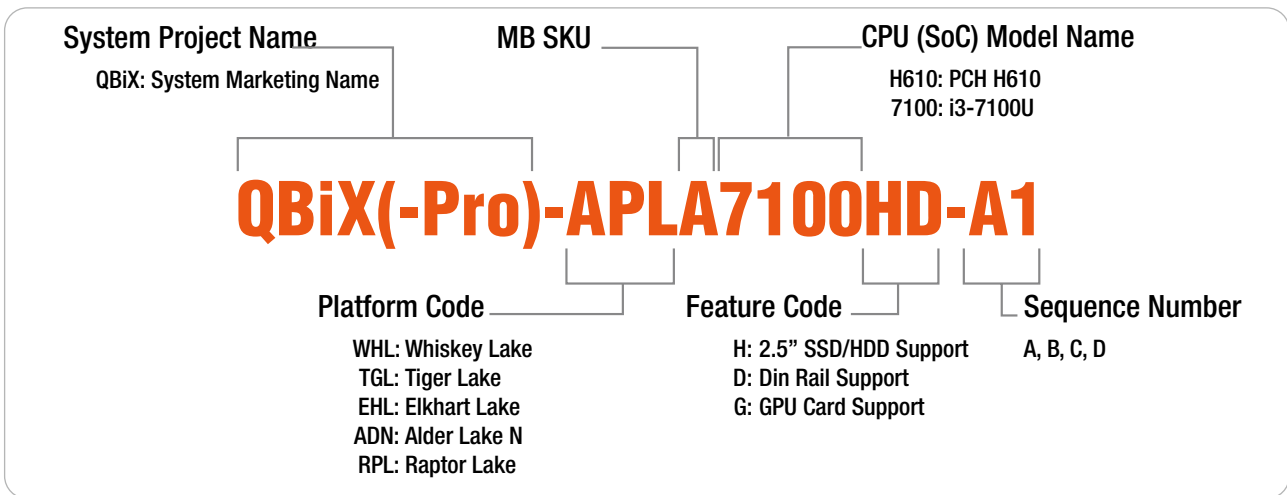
System Project Name

QBiX: System Marketing Name

MB SKU

CPU (SoC) Model Name

H610: PCH H610
7100: i3-7100U

QBiX(-Pro)-APLA7100HD-A1

Platform Code

WHL: Whiskey Lake
TGL: Tiger Lake
EHL: Elkhart Lake
ADN: Alder Lake N
RPL: Raptor Lake

Feature Code

H: 2.5" SSD/HDD Support
D: Din Rail Support
G: GPU Card Support

Sequence Number

A, B, C, D